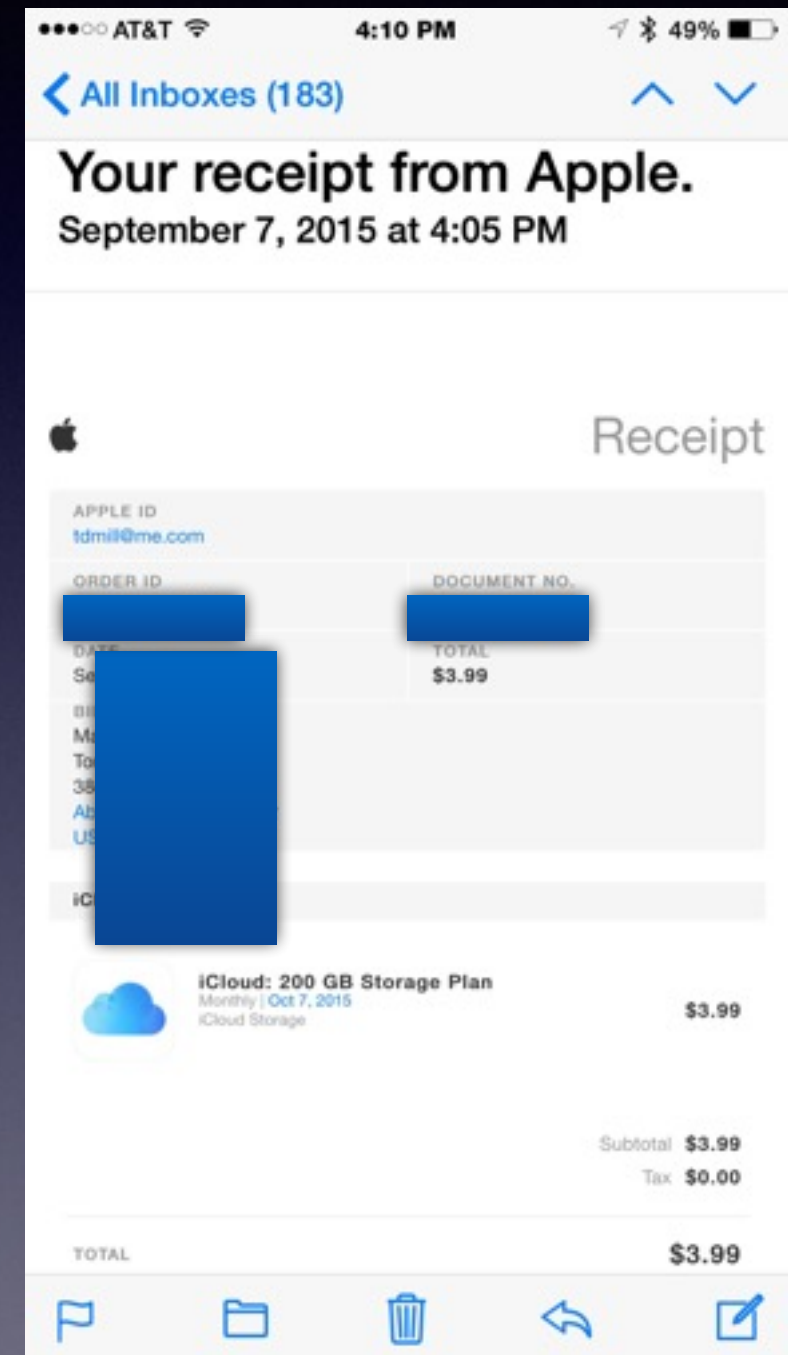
●●●○○ AT&T 4:10 PM 49%

All Inboxes (183)

Your receipt from Apple.
September 7, 2015 at 4:05 PM

Receipt

APPLE ID
tdmill@me.com

ORDER ID

DOCUMENT NO.

DATE
Se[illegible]

TOTAL
$3.99

BI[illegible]
Ma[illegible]
To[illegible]
38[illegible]
Ab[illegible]
US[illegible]

iC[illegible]

iCloud: 200 GB Storage Plan
Monthly | Oct 7, 2015
iCloud Storage

$3.99

Subtotal $3.99
Tax $0.00

TOTAL $3.99